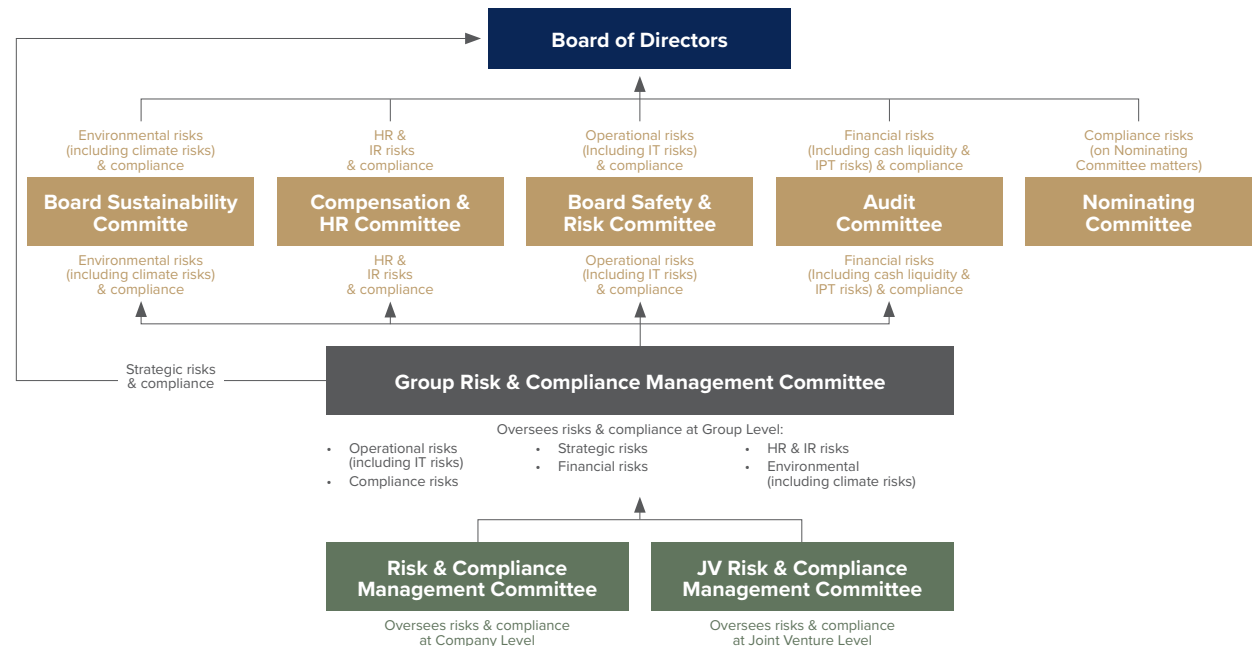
Board of Directors

Environmental risks (including climate risks) & compliance

HR & IR risks & compliance

Operational risks (Including IT risks) & compliance

Financial risks (Including cash liquidity & IPT risks) & compliance

Compliance risks (on Nominating Committee matters)

Board Sustainability Committee

Compensation & HR Committee

Board Safety & Risk Committee

Audit Committee

Nominating Committee

Environmental risks (including climate risks) & compliance

HR & IR risks & compliance

Operational risks (Including IT risks) & compliance

Financial risks (Including cash liquidity & IPT risks) & compliance

Strategic risks & compliance

Group Risk & Compliance Management Committee

Oversees risks & compliance at Group Level:

- Operational risks (including IT risks)
- Compliance risks

- Strategic risks
- Financial risks

- HR & IR risks
- Environmental (including climate risks)

Risk & Compliance Management Committee

Oversees risks & compliance at Company Level

JV Risk & Compliance Management Committee

Oversees risks & compliance at Joint Venture Level